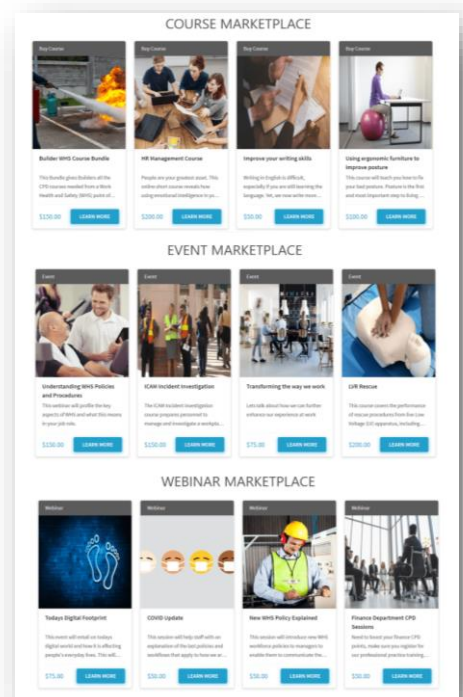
COURSE MARKETPLACE

Buy Course

Builder WHS Course Bundle

This Bundle gives Builders all the CPD courses needed from a Work Health and Safety (WHS) point of...

$150.00 LEARN MORE

Buy Course

HR Management Course

People are your greatest asset. This online short course reveals how using emotional intelligence in yo...

$200.00 LEARN MORE

Buy Course

Improve your writing skills

Writing in English is difficult, especially if you are still learning the language. Yet, we now write more...

$50.00 LEARN MORE

Buy Course

Using ergonomic furniture to improve posture

This course will teach you how to fix your bad posture. Posture is the first and most important step to living...

$100.00 LEARN MORE

EVENT MARKETPLACE

Event

Understanding WHS Policies and Procedures

This webinar will profile the key aspects of WHS and what this means in your job role.

$150.00 LEARN MORE

Event

ICAM Incident Investigation

The ICAM Incident Investigation course prepares personnel to manage and investigate a workpla...

$150.00 LEARN MORE

Event

Transforming the way we work

Lets talk about how we can further enhance our experience at work

$75.00 LEARN MORE

Event

LVR Rescue

This course covers the performance of rescue procedures from Low Voltage (LV) apparatus, including...

$200.00 LEARN MORE

WEBINAR MARKETPLACE

Webinar

Todays Digital Footprint

This event will entail on todays digital world and how it is affecting people's everyday lives. This will...

$75.00 LEARN MORE

Webinar

COVID Update

This session will help staff with an explanation of the last policies and guidelines that apply to how we ar...

$50.00 LEARN MORE

Webinar

New WHS Policy Explained

This session will introduce new WHS workforce policies to managers to enable them to communicate the...

$50.00 LEARN MORE

Webinar

Finance Department CPD Sessions

Need to boost your finance CPD points, make sure you register for our professional practice training...

$50.00 LEARN MORE